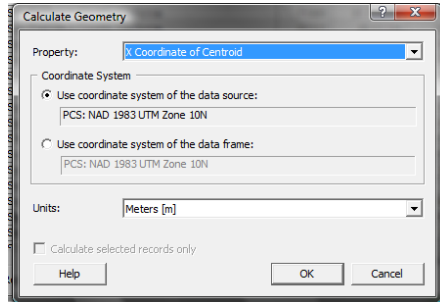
Calculate Geometry

?

X

Property: X Coordinate of Centroid

Coordinate System

Use coordinate system of the data source:

PCS: NAD 1983 UTM Zone 10N

Use coordinate system of the data frame:

PCS: NAD 1983 UTM Zone 10N

Units: Meters [m]

Calculate selected records only

Help

OK

Cancel